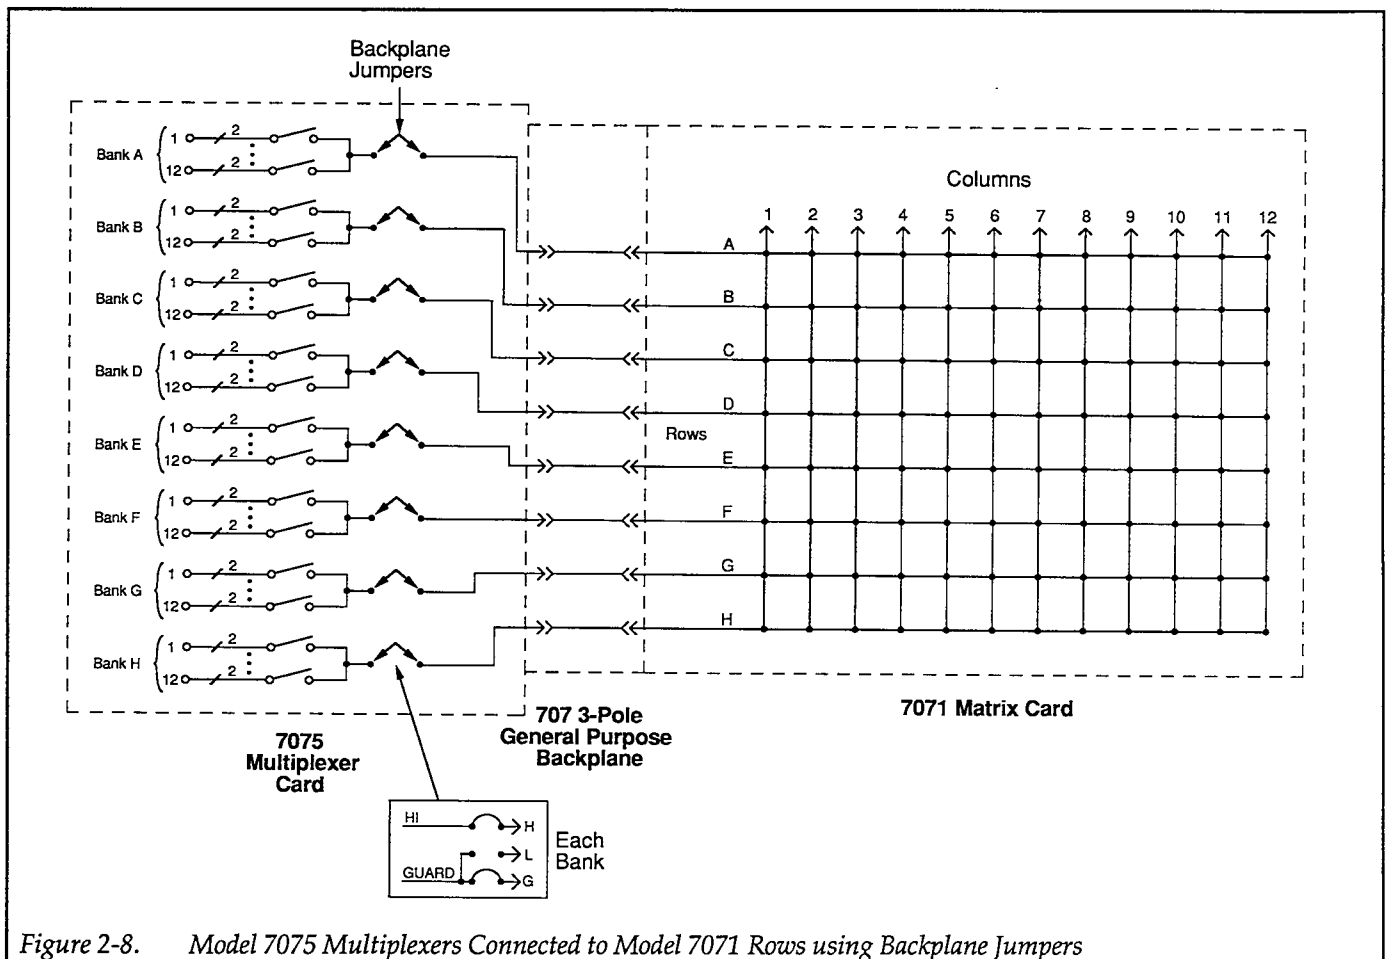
Backplane Jumpers

Bank A 1 2 12 2

Bank B 1 2 12 2

Bank C 1 2 12 2

Bank D 1 2 12 2

Bank E 1 2 12 2

Bank F 1 2 12 2

Bank G 1 2 12 2

Bank H 1 2 12 2

Columns

1 2 3 4 5 6 7 8 9 10 11 12

A

B

C

D

Rows

E

F

G

H

7075 Multiplexer Card

707 3-Pole General Purpose Backplane

7071 Matrix Card

HI H

L

GUARD G

Each Bank

Figure 2-8. Model 7075 Multiplexers Connected to Model 7071 Rows using Backplane Jumpers